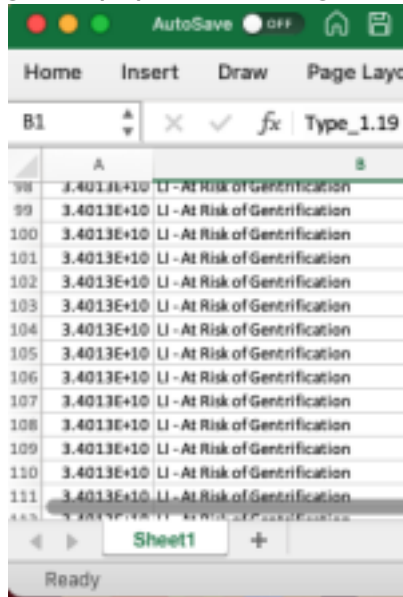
AutoSave OFF

Home Insert Draw Page Layo

B1 $f_x$ Type_1.19

| | A | B |
|---|---|---|
| 98 | 3.4013E+10 | LI - At Risk of Gentrification |
| 99 | 3.4013E+10 | LI - At Risk of Gentrification |
| 100 | 3.4013E+10 | LI - At Risk of Gentrification |
| 101 | 3.4013E+10 | LI - At Risk of Gentrification |
| 102 | 3.4013E+10 | LI - At Risk of Gentrification |
| 103 | 3.4013E+10 | LI - At Risk of Gentrification |
| 104 | 3.4013E+10 | LI - At Risk of Gentrification |
| 105 | 3.4013E+10 | LI - At Risk of Gentrification |
| 106 | 3.4013E+10 | LI - At Risk of Gentrification |
| 107 | 3.4013E+10 | LI - At Risk of Gentrification |
| 108 | 3.4013E+10 | LI - At Risk of Gentrification |
| 109 | 3.4013E+10 | LI - At Risk of Gentrification |
| 110 | 3.4013E+10 | LI - At Risk of Gentrification |
| 111 | 3.4013E+10 | LI - At Risk of Gentrification |
| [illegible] | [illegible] | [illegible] |

Sheet1 +

Ready